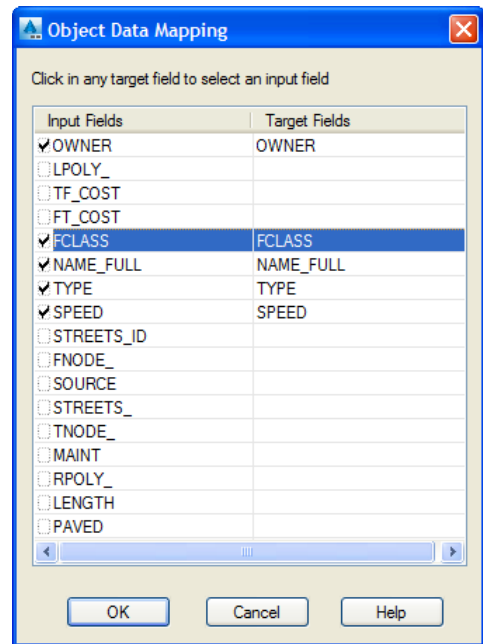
Object Data Mapping

Click in any target field to select an input field

| Input Fields | Target Fields |
|---|---|
| ✔OWNER | OWNER |
| LPOLY_ | |
| TF_COST | |
| FT_COST | |
| ✔FCLASS | FCLASS |
| ✔NAME_FULL | NAME_FULL |
| ✔TYPE | TYPE |
| ✔SPEED | SPEED |
| STREETS_ID | |
| FNODE_ | |
| SOURCE | |
| STREETS_ | |
| TNODE_ | |
| MAINT | |
| RPOLY_ | |
| LENGTH | |
| PAVED | |

OK Cancel Help